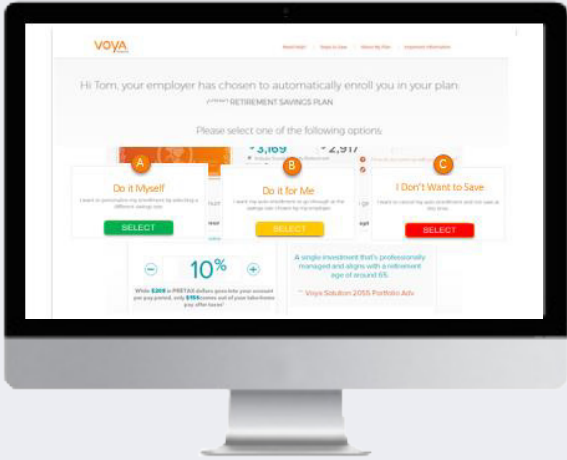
voya

Need Help? How to Use About My Plan Important Information

Hi Tom, your employer has chosen to automatically enroll you in your plan:

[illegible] RETIREMENT SAVINGS PLAN

Please select one of the following options:

$3,169 $2,917

A

Do it Myself

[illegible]

SELECT

B

Do it for Me

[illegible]

SELECT

C

I Don't Want to Save

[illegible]

SELECT

10%

While $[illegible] in PRETAX dollars goes into your account per pay period, only $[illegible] comes out of your take-home pay after taxes*

A single investment that's professionally managed and aligns with a retirement age of around 65.

Voya Solution 2055 Portfolio Adv